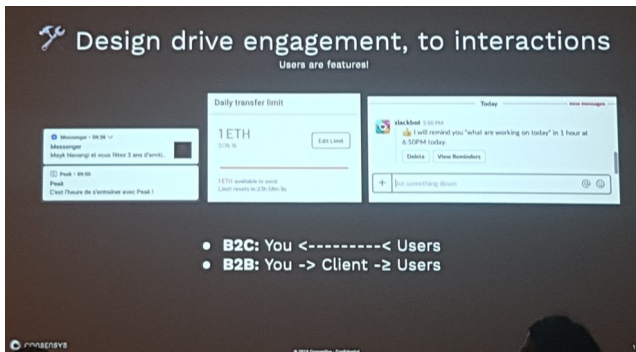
Design drive engagement, to interactions
Users are features!

Messenger • 09:36
Messenger
Mayk Navangi et vous êtes 3 ans d'amiti...

Peak • 09:50
Peak
C'est l'heure de s'entraîner avec Peak !

Daily transfer limit
1 ETH
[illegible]
Edit Limit
1ETH available to send
Limit resets in 23h 58m 9s

Today
new messages
slackbot 5:50 PM
👍 I will remind you "what are working on today" in 1 hour at 6:50PM today.
Delete
View Reminders
+
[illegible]

• B2C: You <---------< Users
• B2B: You -> Client -≥ Users

ConsenSys
© 2018 ConsenSys - Confidential
1